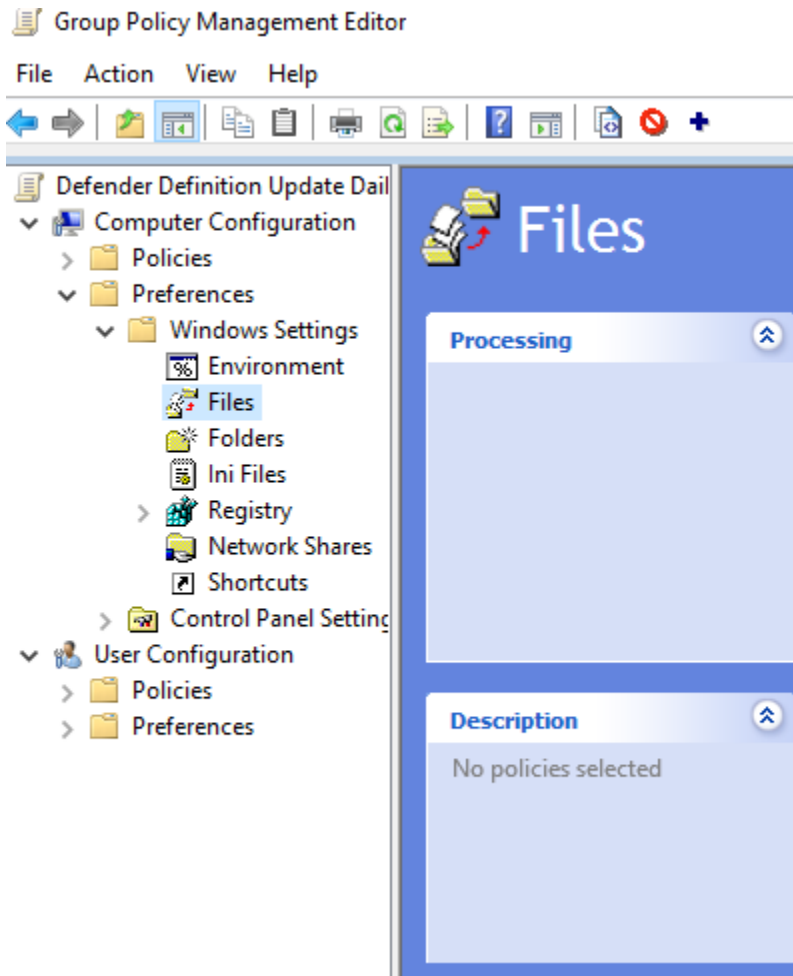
Group Policy Management Editor

File Action View Help

Defender Definition Update Dail
Computer Configuration
Policies
Preferences
Windows Settings
Environment
Files
Folders
Ini Files
Registry
Network Shares
Shortcuts
Control Panel Setting
User Configuration
Policies
Preferences

Files

Processing

Description

No policies selected